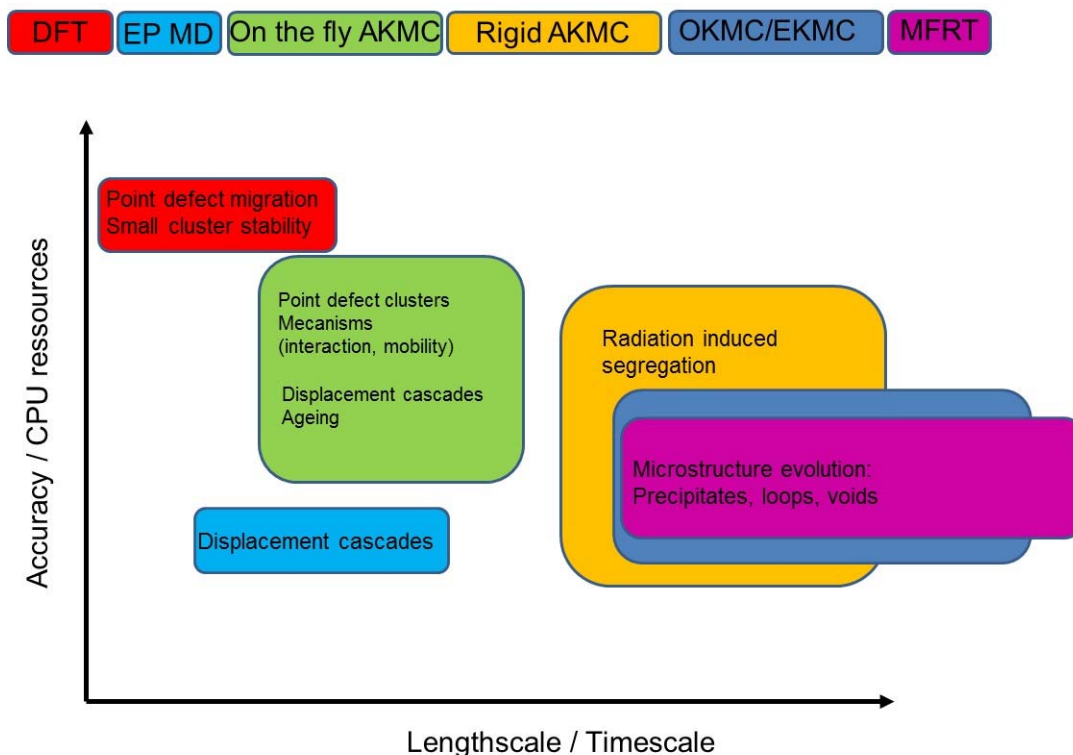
DFT EP MD On the fly AKMC Rigid AKMC OKMC/EKMC MFRT

Accuracy / CPU ressources

Point defect migration
Small cluster stability

Point defect clusters
Mecanisms
(interaction, mobility)

Displacement cascades
Ageing

Radiation induced segregation

Microstructure evolution:
Precipitates, loops, voids

Displacement cascades

Lengthscale / Timescale